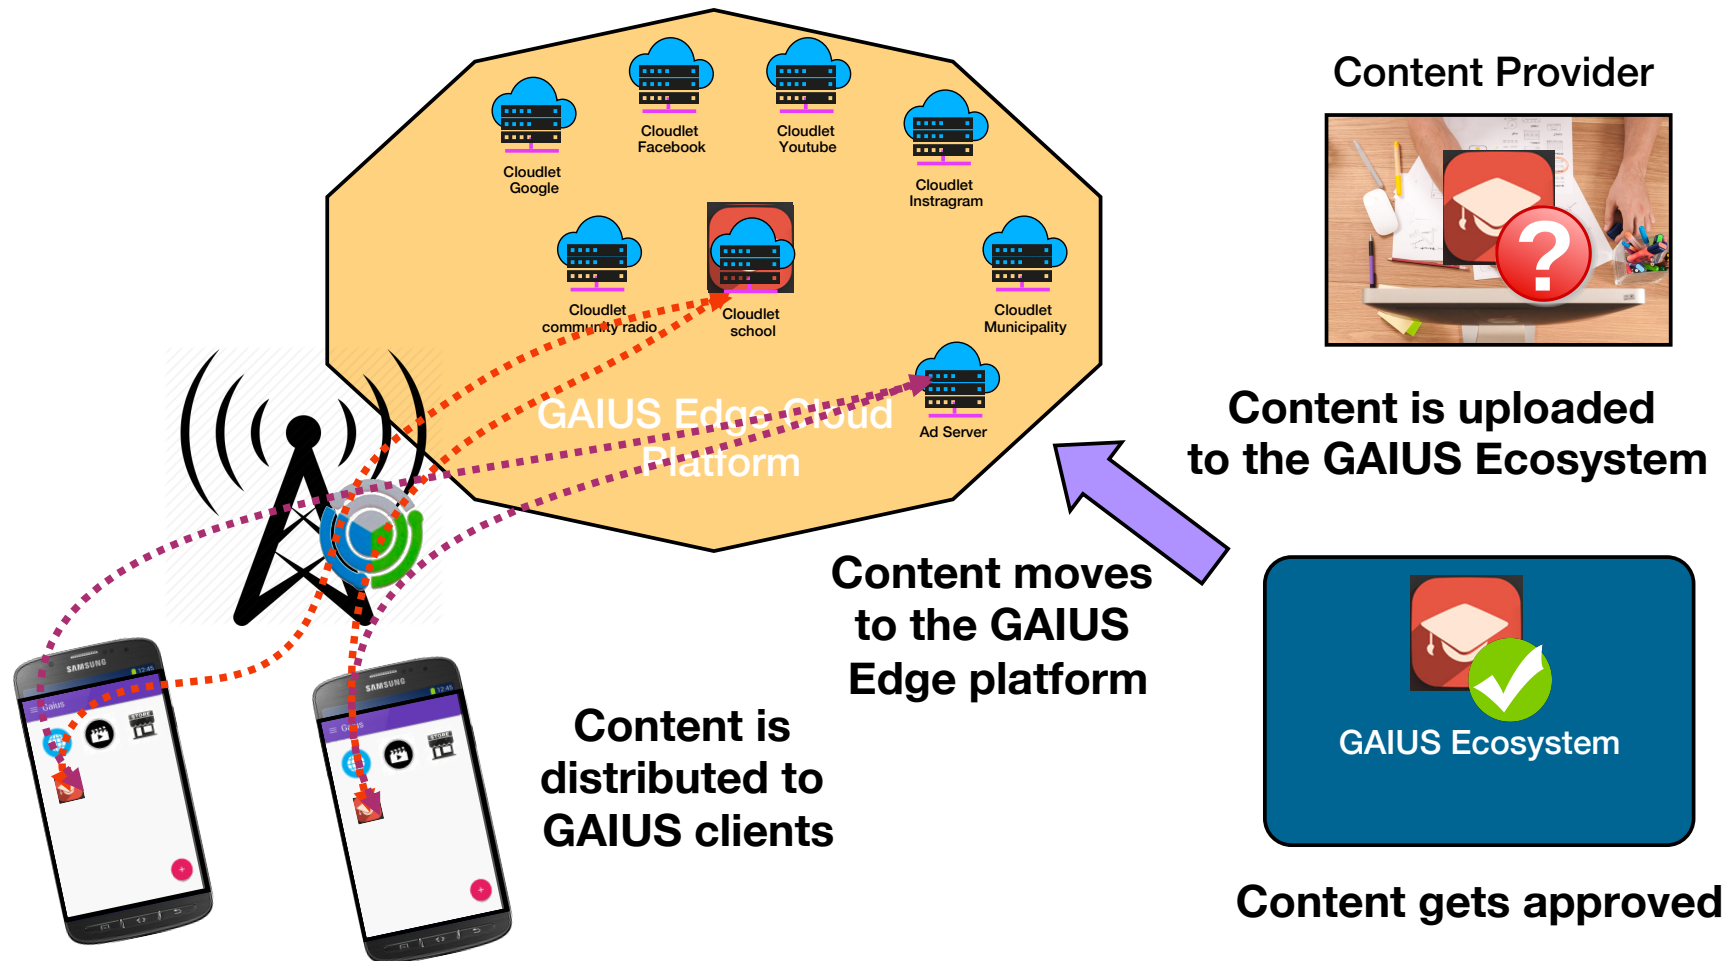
Cloudlet Google

Cloudlet Facebook

Cloudlet Youtube

Cloudlet Instragram

Cloudlet community radio

Cloudlet school

Cloudlet Municipality

Ad Server

GAIUS Edge Cloud Platform

Content Provider

Content is uploaded to the GAIUS Ecosystem

Content moves to the GAIUS Edge platform

Content is distributed to GAIUS clients

GAIUS Ecosystem

Content gets approved

SAMSUNG

Gaius

SAMSUNG

Gaius